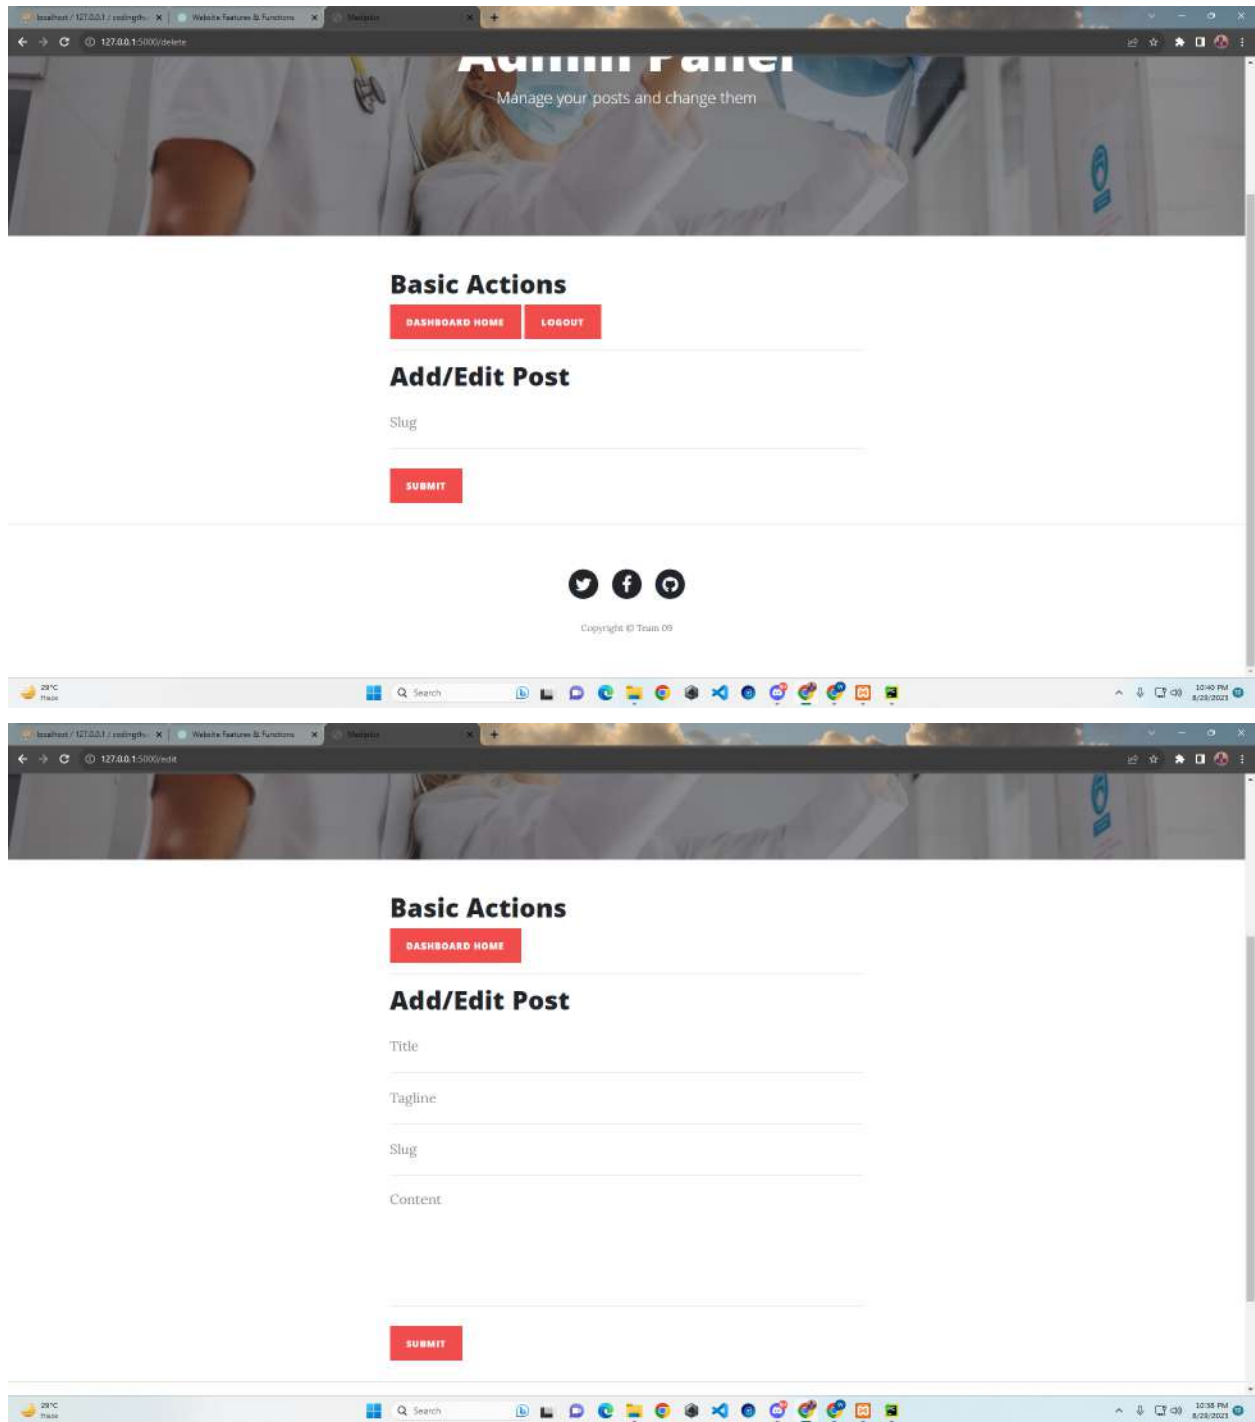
localhost / 127.0.0.1 / codingthu × | Website Features & Functions × | Website ×
127.0.0.1:5000/delete

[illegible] Panel
Manage your posts and change them

Basic Actions
DASHBOARD HOME LOGOUT

Add/Edit Post
Slug

SUBMIT

Copyright © Team 09

29°C Haze
Search
10:40 PM 8/28/2023

localhost / 127.0.0.1 / codingthu × | Website Features & Functions × | Website ×
127.0.0.1:5000/edit

Basic Actions
DASHBOARD HOME

Add/Edit Post
Title
Tagline
Slug
Content

SUBMIT

29°C Haze
Search
10:38 PM 8/28/2023